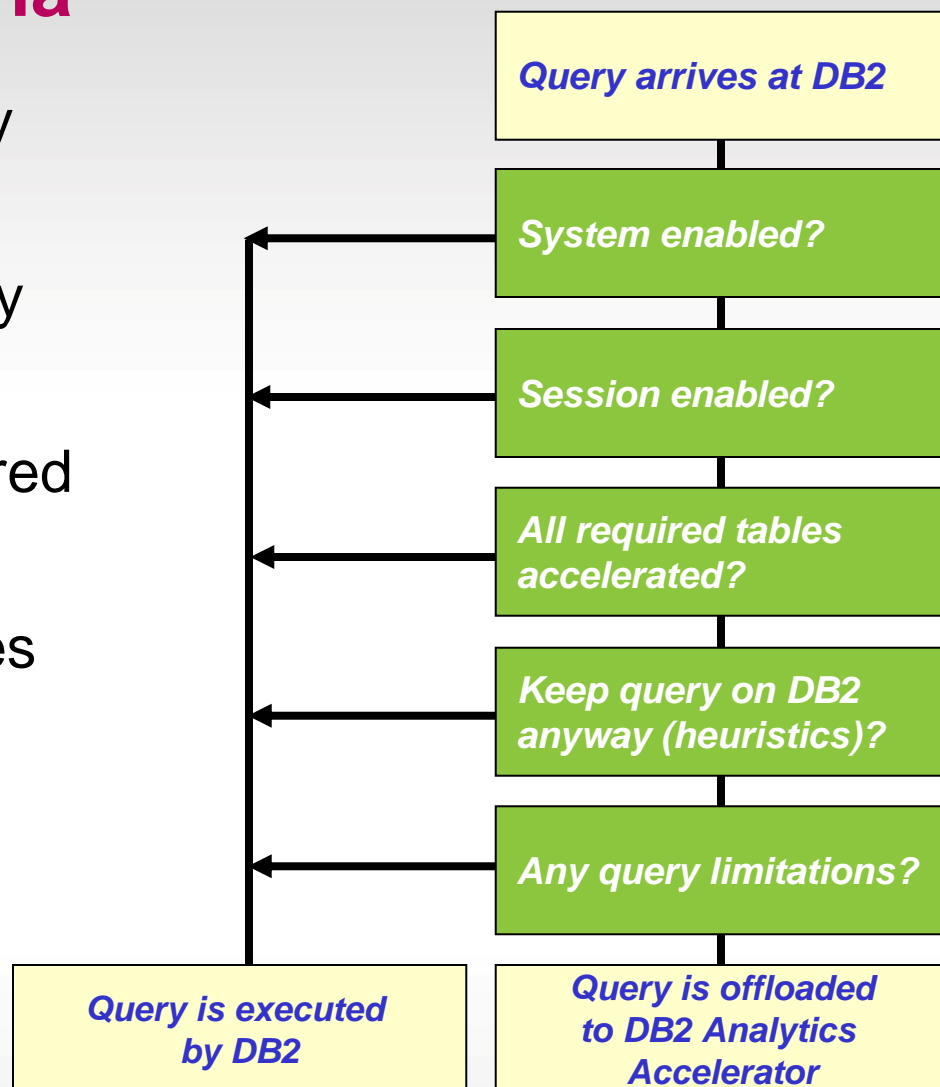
ia

y

y

red

es

Query arrives at DB2

System enabled?

Session enabled?

All required tables accelerated?

Keep query on DB2 anyway (heuristics)?

Any query limitations?

Query is executed by DB2

Query is offloaded to DB2 Analytics Accelerator